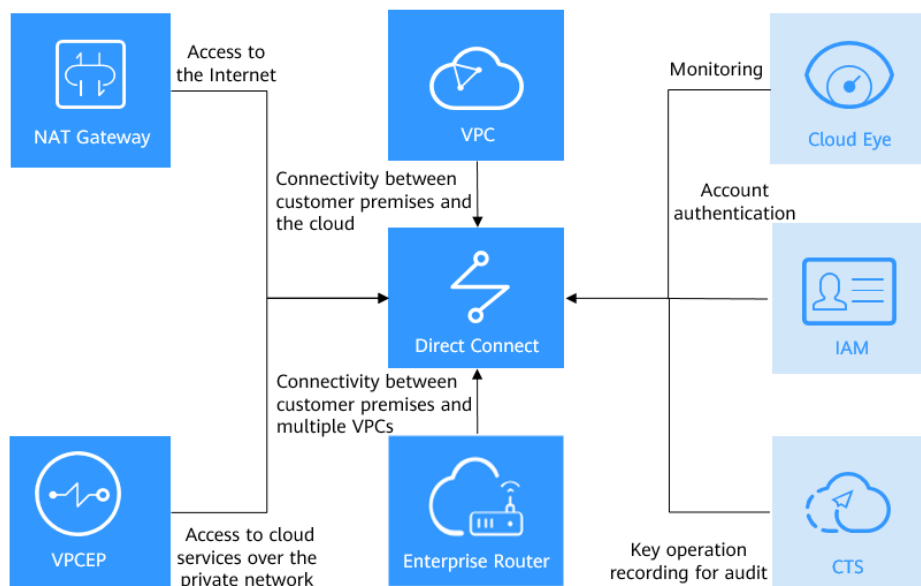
NAT Gateway

Access to the Internet

VPC

Connectivity between customer premises and the cloud

Monitoring

Cloud Eye

Account authentication

Direct Connect

IAM

Connectivity between customer premises and multiple VPCs

VPCEP

Access to cloud services over the private network

Enterprise Router

Key operation recording for audit

CTS